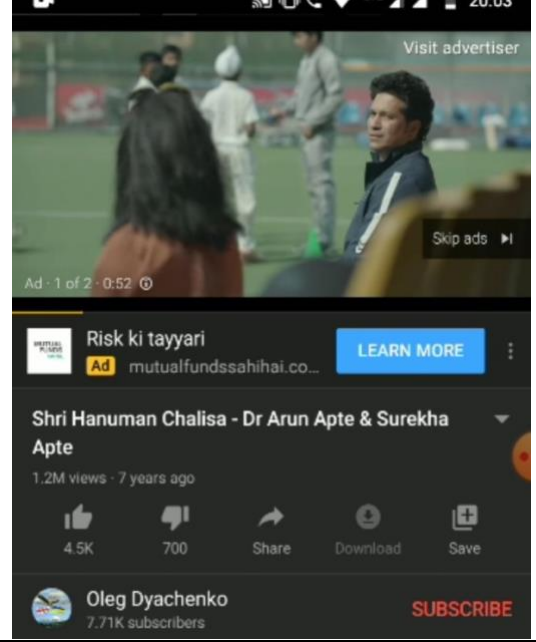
20:03

Visit advertiser

Skip ads

Ad · 1 of 2 · 0:52

Risk ki tayyari
Ad mutualfundssahihai.co...

LEARN MORE

Shri Hanuman Chalisa - Dr Arun Apte & Surekha Apte

1.2M views · 7 years ago

4.5K
700
Share
Download
Save

Oleg Dyachenko
7.71K subscribers

SUBSCRIBE